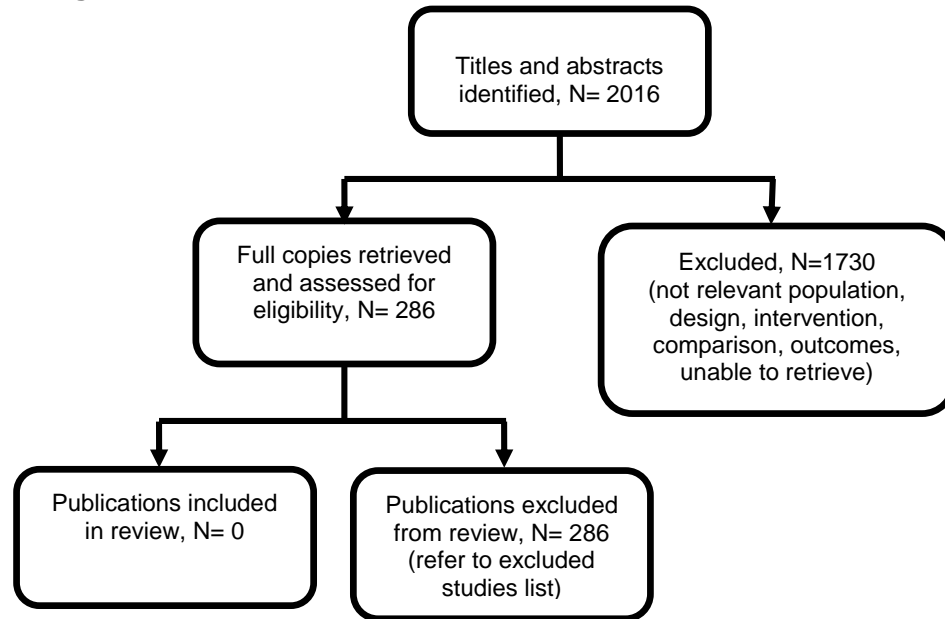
Titles and abstracts identified, N= 2016

Full copies retrieved and assessed for eligibility, N= 286

Excluded, N=1730 (not relevant population, design, intervention, comparison, outcomes, unable to retrieve)

Publications included in review, N= 0

Publications excluded from review, N= 286 (refer to excluded studies list)